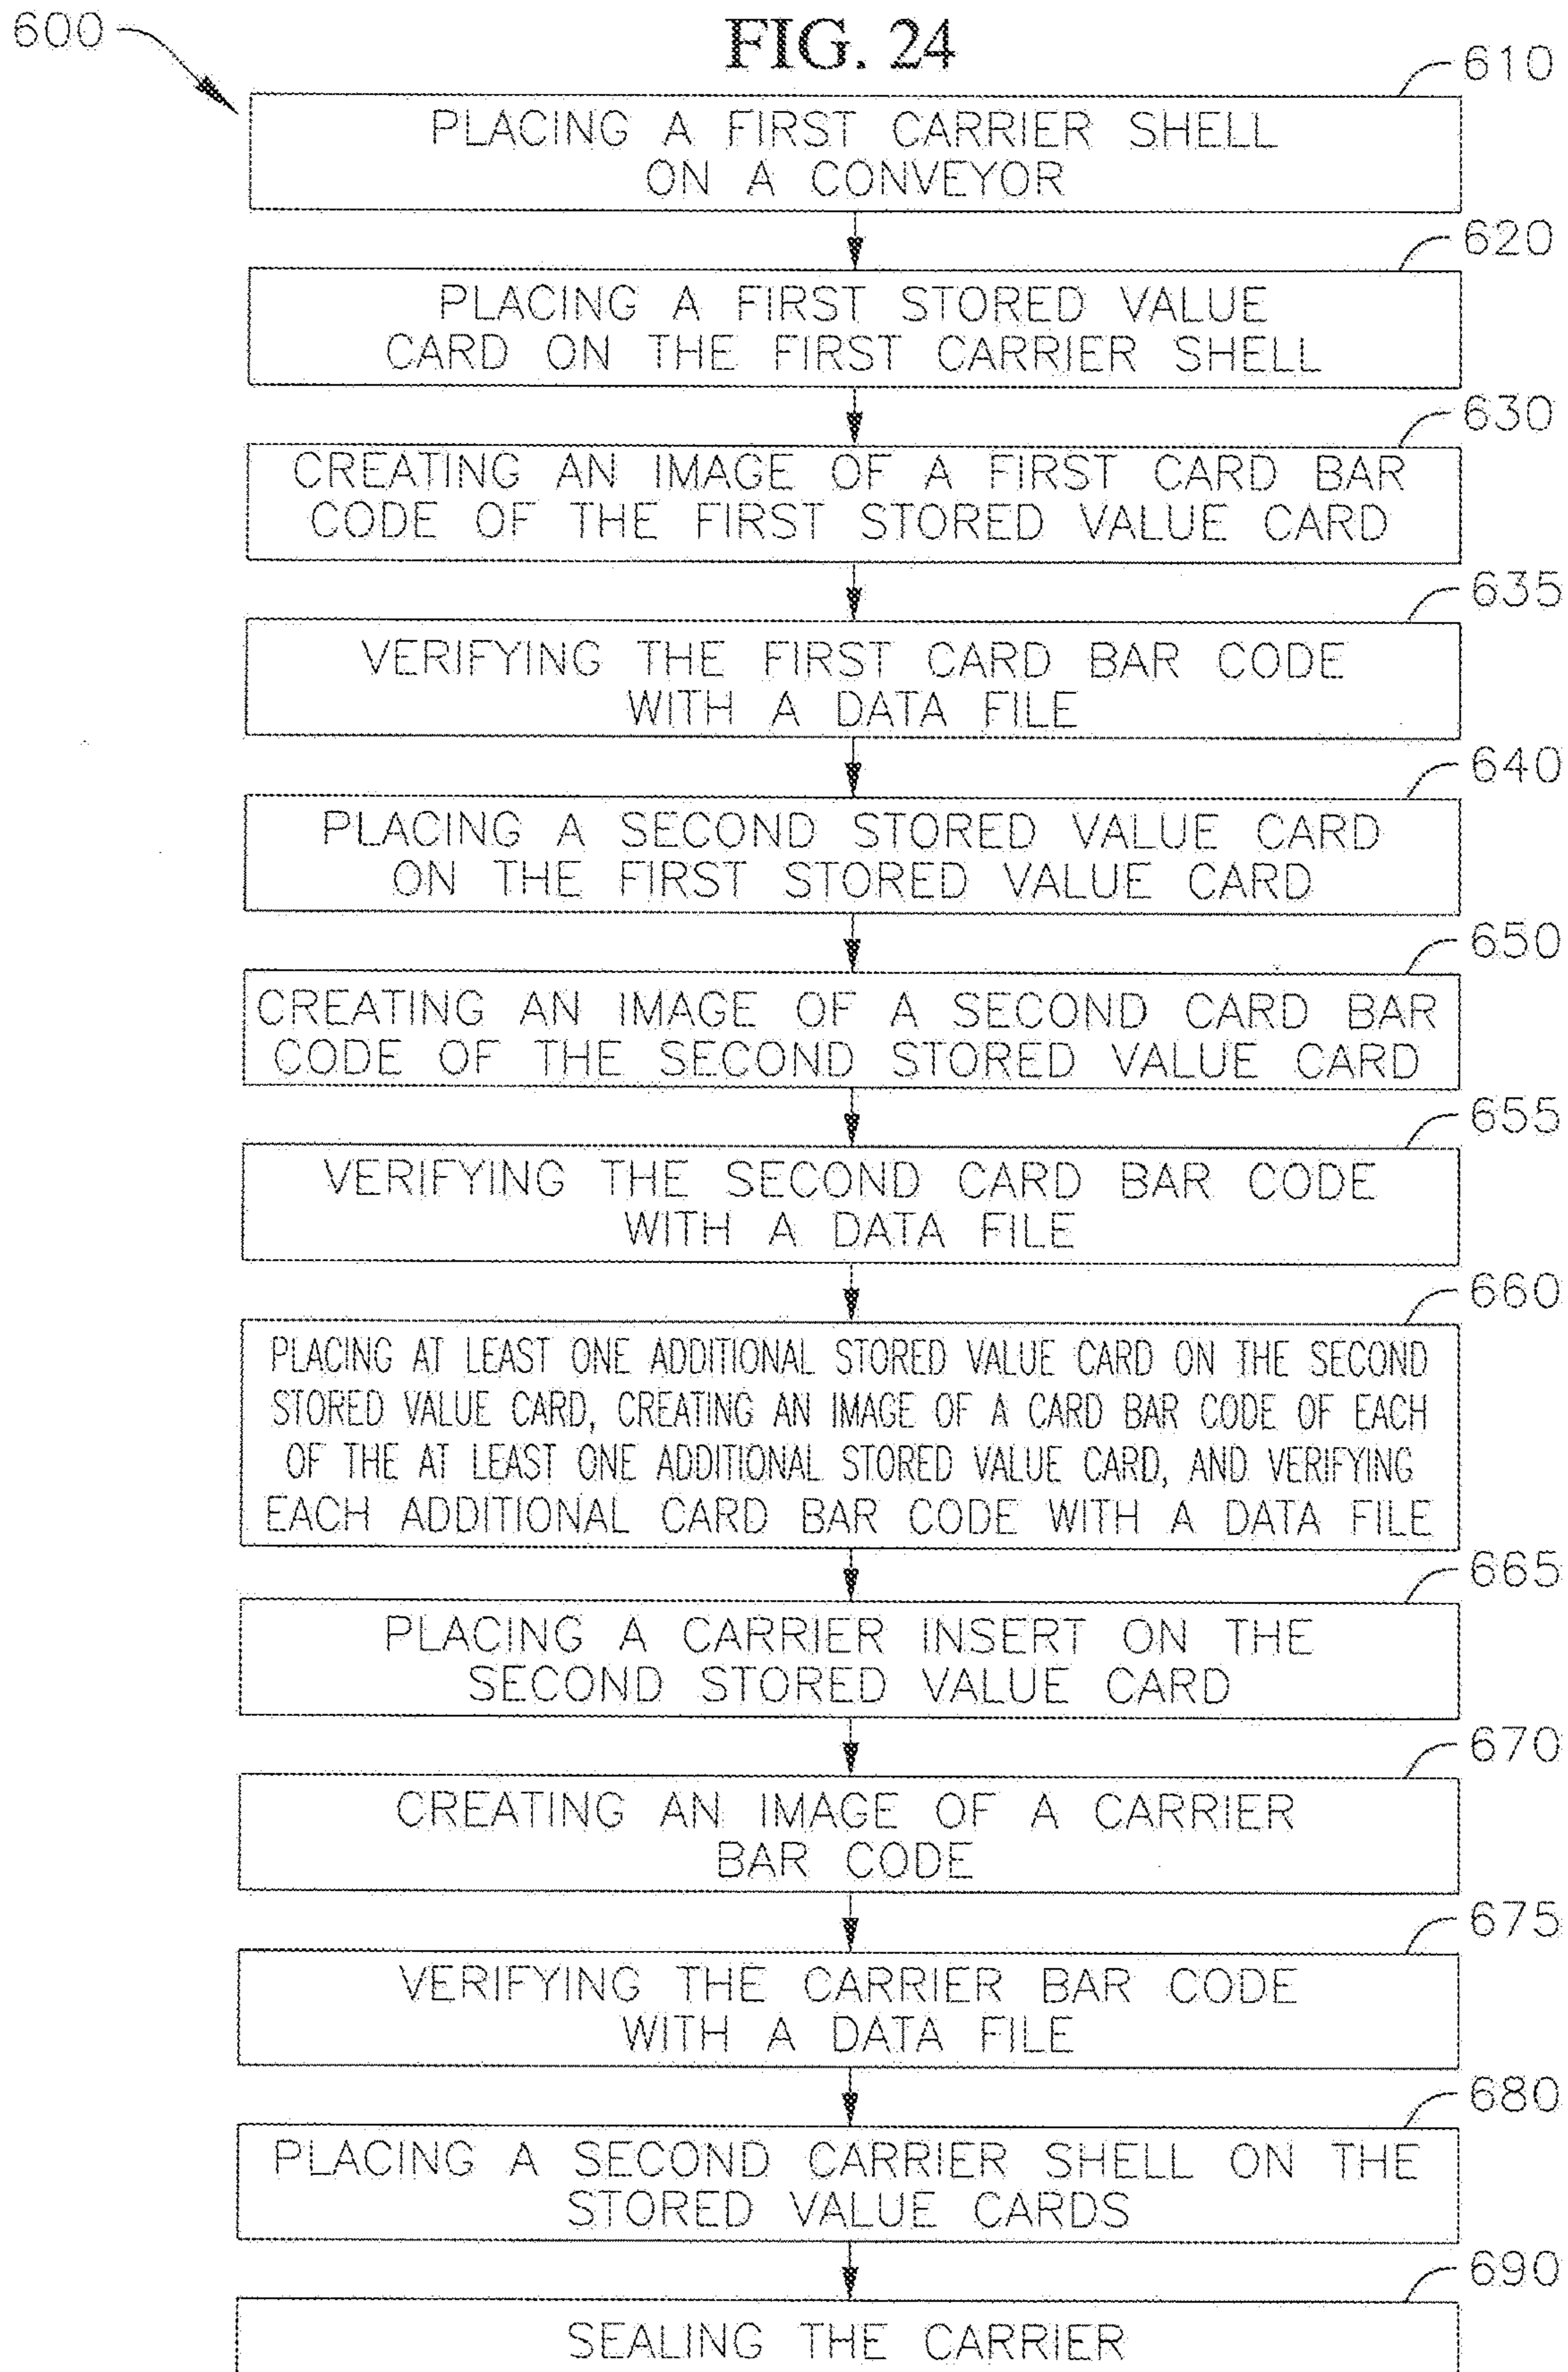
600

FIG. 24

610
PLACING A FIRST CARRIER SHELL ON A CONVEYOR

620
PLACING A FIRST STORED VALUE CARD ON THE FIRST CARRIER SHELL

630
CREATING AN IMAGE OF A FIRST CARD BAR CODE OF THE FIRST STORED VALUE CARD

635
VERIFYING THE FIRST CARD BAR CODE WITH A DATA FILE

640
PLACING A SECOND STORED VALUE CARD ON THE FIRST STORED VALUE CARD

650
CREATING AN IMAGE OF A SECOND CARD BAR CODE OF THE SECOND STORED VALUE CARD

655
VERIFYING THE SECOND CARD BAR CODE WITH A DATA FILE

660
PLACING AT LEAST ONE ADDITIONAL STORED VALUE CARD ON THE SECOND STORED VALUE CARD, CREATING AN IMAGE OF A CARD BAR CODE OF EACH OF THE AT LEAST ONE ADDITIONAL STORED VALUE CARD, AND VERIFYING EACH ADDITIONAL CARD BAR CODE WITH A DATA FILE

665
PLACING A CARRIER INSERT ON THE SECOND STORED VALUE CARD

670
CREATING AN IMAGE OF A CARRIER BAR CODE

675
VERIFYING THE CARRIER BAR CODE WITH A DATA FILE

680
PLACING A SECOND CARRIER SHELL ON THE STORED VALUE CARDS

690
SEALING THE CARRIER